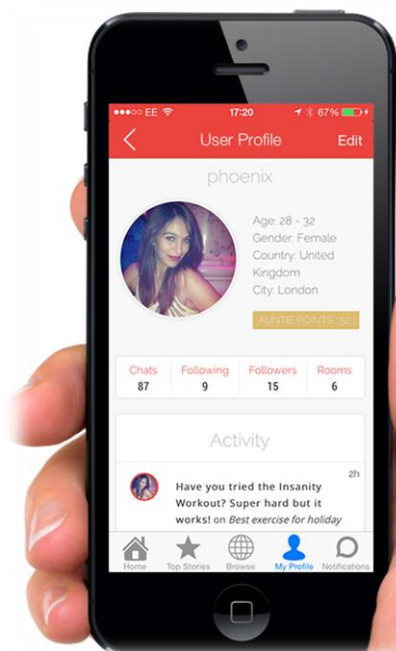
●●●●○ EE 17:20 67%

User Profile Edit

phoenix

Age: 28 - 32
Gender: Female
Country: United Kingdom
City: London

AUNTIE POINTS : 52

| Chats | Following | Followers | Rooms |
|---|---|---|---|
| 87 | 9 | 15 | 6 |

Activity

Have you tried the Insanity Workout? Super hard but it works! on *Best exercise for holiday*

2h

Home Top Stories Browse My Profile Notifications